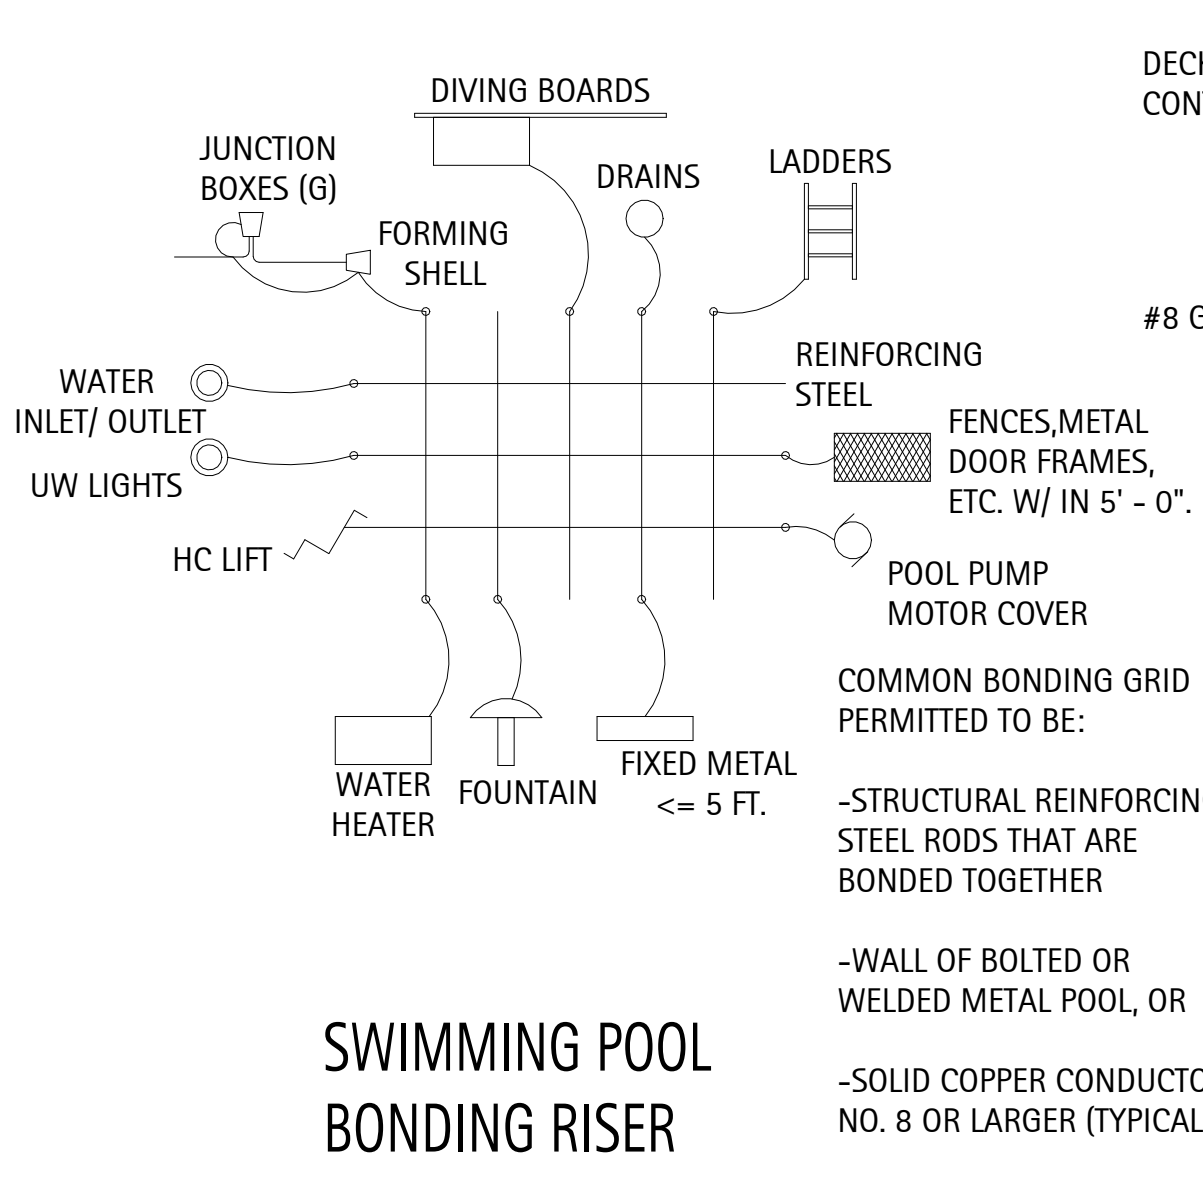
DIVING BOARDS

JUNCTION BOXES (G)

DRAINS

LADDERS

DECK
CONT

FORMING SHELL

#8 G

WATER INLET/ OUTLET

REINFORCING STEEL

UW LIGHTS

FENCES,METAL DOOR FRAMES, ETC. W/ IN 5' - 0".

HC LIFT

POOL PUMP MOTOR COVER

COMMON BONDING GRID PERMITTED TO BE:

WATER HEATER

FOUNTAIN

FIXED METAL <= 5 FT.

-STRUCTURAL REINFORCIN STEEL RODS THAT ARE BONDED TOGETHER

-WALL OF BOLTED OR WELDED METAL POOL, OR

-SOLID COPPER CONDUCTO NO. 8 OR LARGER (TYPICAL

SWIMMING POOL
BONDING RISER